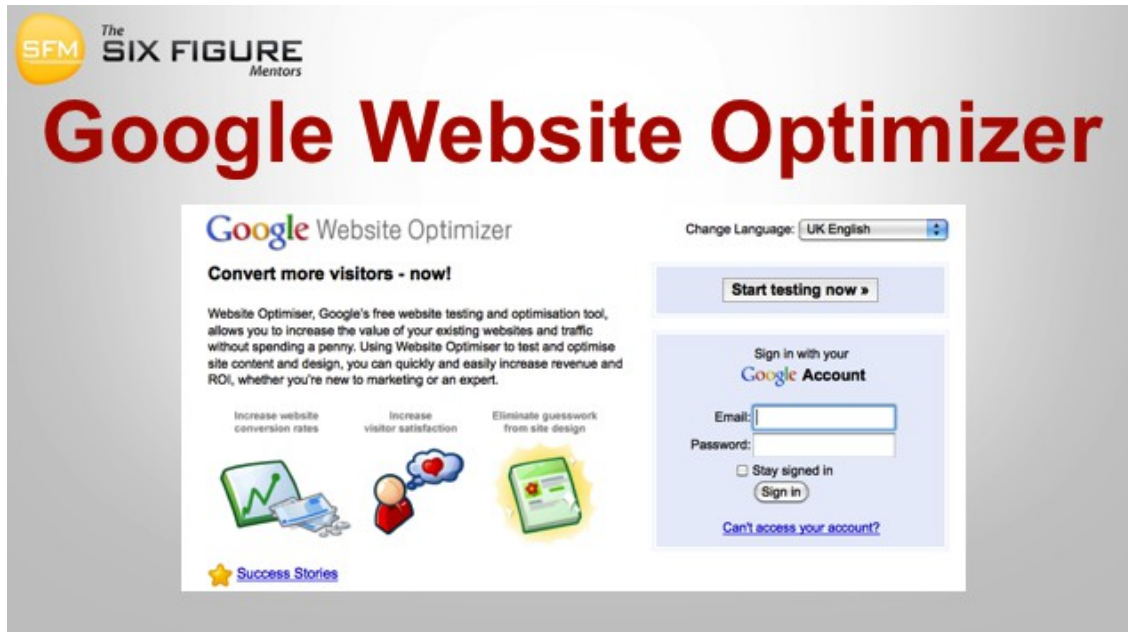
SFM The SIX FIGURE Mentors

Google Website Optimizer

Google Website Optimizer

Change Language: UK English

Convert more visitors - now!

Website Optimiser, Google's free website testing and optimisation tool, allows you to increase the value of your existing websites and traffic without spending a penny. Using Website Optimiser to test and optimise site content and design, you can quickly and easily increase revenue and ROI, whether you're new to marketing or an expert.

Increase website conversion rates

Increase visitor satisfaction

Eliminate guesswork from site design

Success Stories

Start testing now »

Sign in with your Google Account

Email:

Password:

Stay signed in

Sign in

Can't access your account?